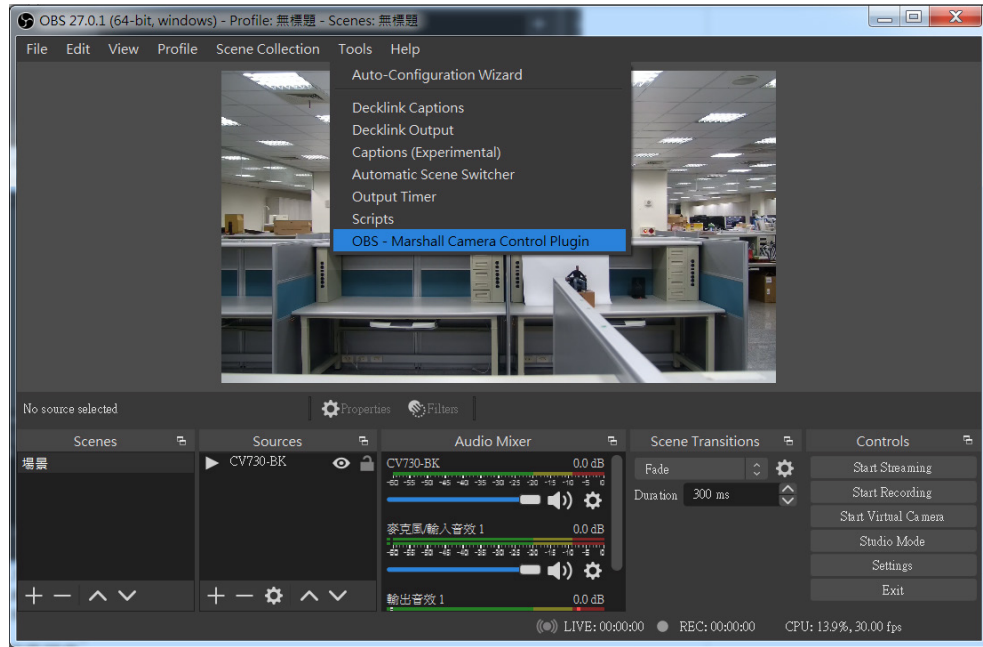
OBS 27.0.1 (64-bit, windows) - Profile: 無標題 - Scenes: 無標題

File Edit View Profile Scene Collection Tools Help

Auto-Configuration Wizard

Decklink Captions
Decklink Output
Captions (Experimental)
Automatic Scene Switcher
Output Timer
Scripts
OBS - Marshall Camera Control Plugin

No source selected
Properties
Filters

Scenes
場景

Sources
CV730-BK

Audio Mixer
CV730-BK 0.0 dB
-60 -55 -50 -45 -40 -35 -30 -25 -20 -15 -10 -5 0
麥克風/輸入音效 1 0.0 dB
-60 -55 -50 -45 -40 -35 -30 -25 -20 -15 -10 -5 0
輸出音效 1 0.0 dB

Scene Transitions
Fade
Duration 300 ms

Controls
Start Streaming
Start Recording
Start Virtual Camera
Studio Mode
Settings
Exit

LIVE: 00:00:00 REC: 00:00:00 CPU: 13.9%, 30.00 fps